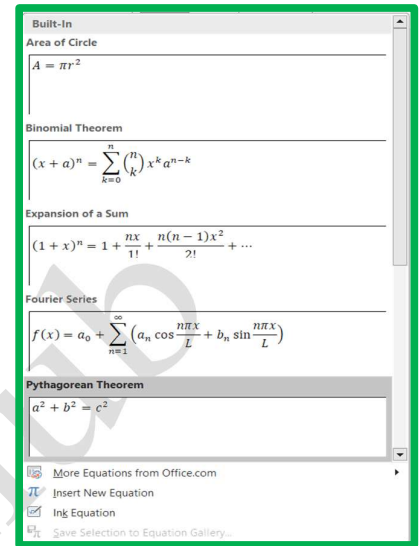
Built-In

Area of Circle

$A = \pi r^2$

Binomial Theorem

$(x+a)^n = \sum_{k=0}^{n} \binom{n}{k} x^k a^{n-k}$

Expansion of a Sum

$(1+x)^n = 1 + \frac{nx}{1!} + \frac{n(n-1)x^2}{2!} + \cdots$

Fourier Series

$f(x) = a_0 + \sum_{n=1}^{\infty} \left( a_n \cos\frac{n\pi x}{L} + b_n \sin\frac{n\pi x}{L} \right)$

Pythagorean Theorem

$a^2 + b^2 = c^2$

More Equations from Office.com

Insert New Equation

Ink Equation

Save Selection to Equation Gallery...